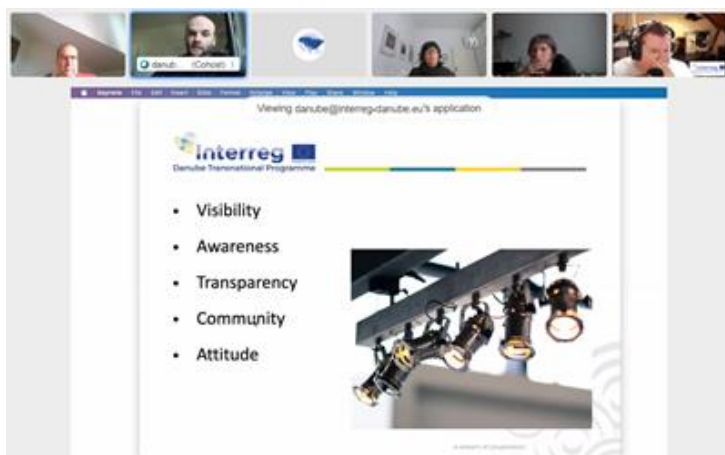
danub... (Cohost)

Keynote File Edit Insert Slide Format Arrange View Play Share Window Help

Viewing danube@interreg-danube.eu's application

Interreg
Danube Transnational Programme

- Visibility
- Awareness
- Transparency
- Community
- Attitude